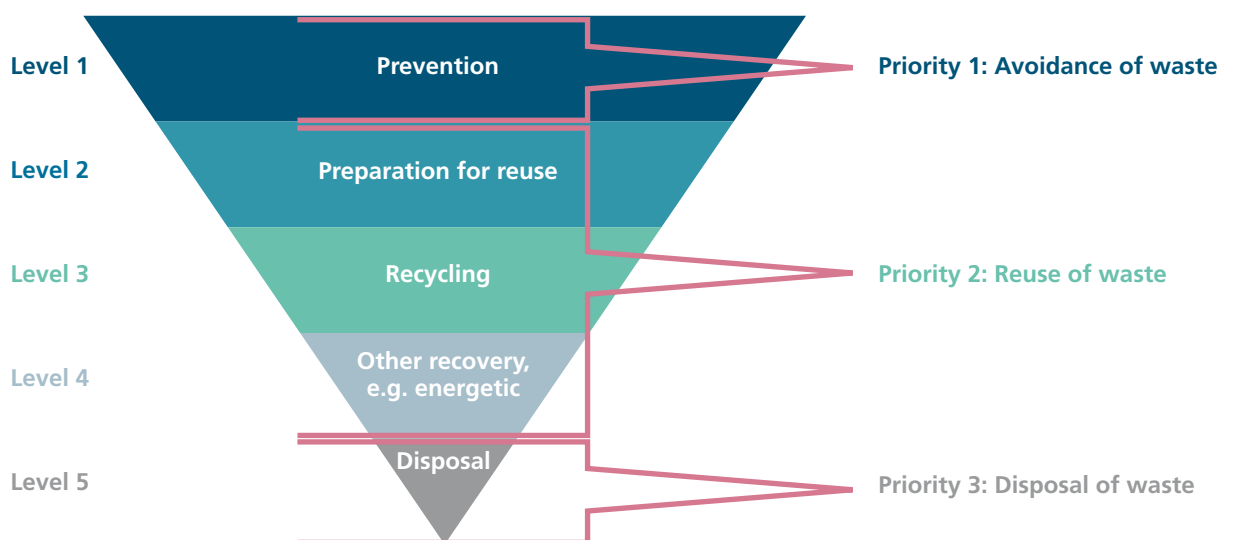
Level 1

Prevention

Priority 1: Avoidance of waste

Level 2

Preparation for reuse

Level 3

Recycling

Priority 2: Reuse of waste

Level 4

Other recovery, e.g. energetic

Level 5

Disposal

Priority 3: Disposal of waste